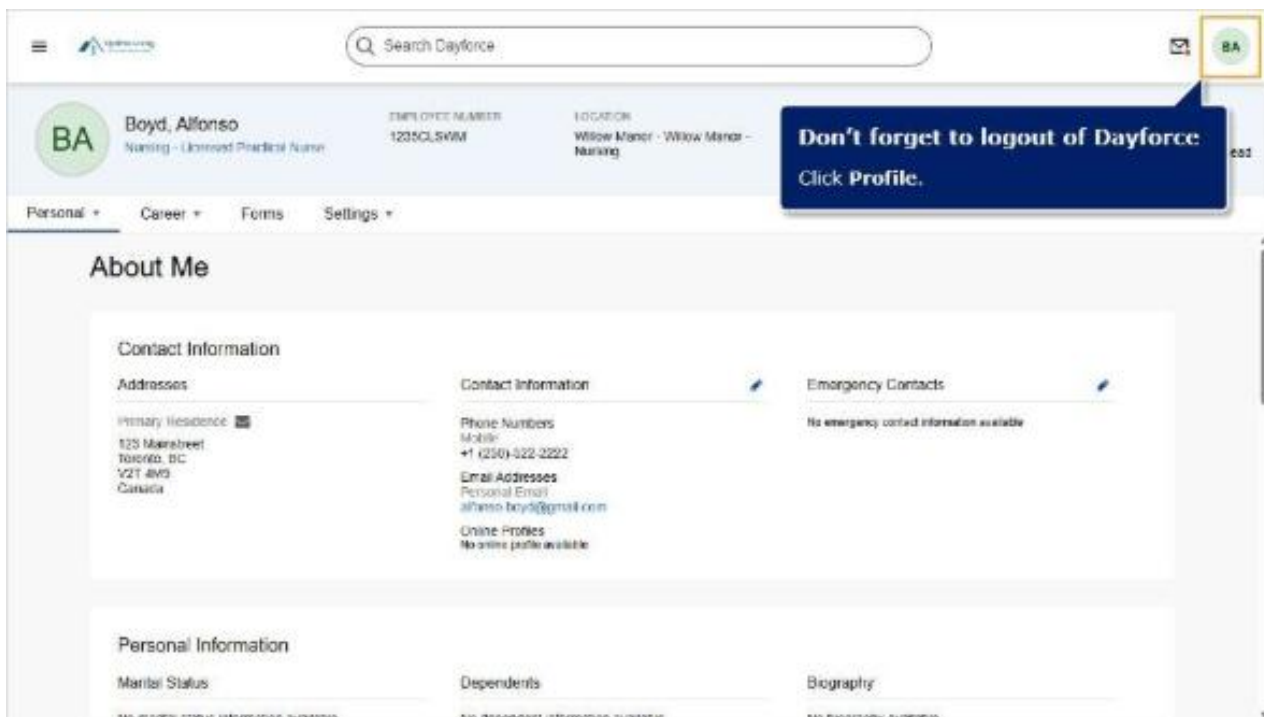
Search Dayforce

BA

BA

Boyd, Alfonso

Nursing - Licensed Practical Nurse

EMPLOYEE NUMBER
1235CLSWM

LOCATION
Willow Manor - Willow Manor - Nursing

Don't forget to logout of Dayforce

Click **Profile.**

ead

Personal ▾ Career ▾ Forms Settings ▾

About Me

Contact Information

Addresses

Primary Residence

123 Mainstreet
Toronto, BC
V2T 4W3
Canada

Contact Information

Phone Numbers
Mobile
+1 (250)-522-2222

Email Addresses
Personal Email
alfonso.boyd@gmail.com

Online Profiles
No online profile available

Emergency Contacts

No emergency contact information available

Personal Information

Marital Status

Dependents

Biography

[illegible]